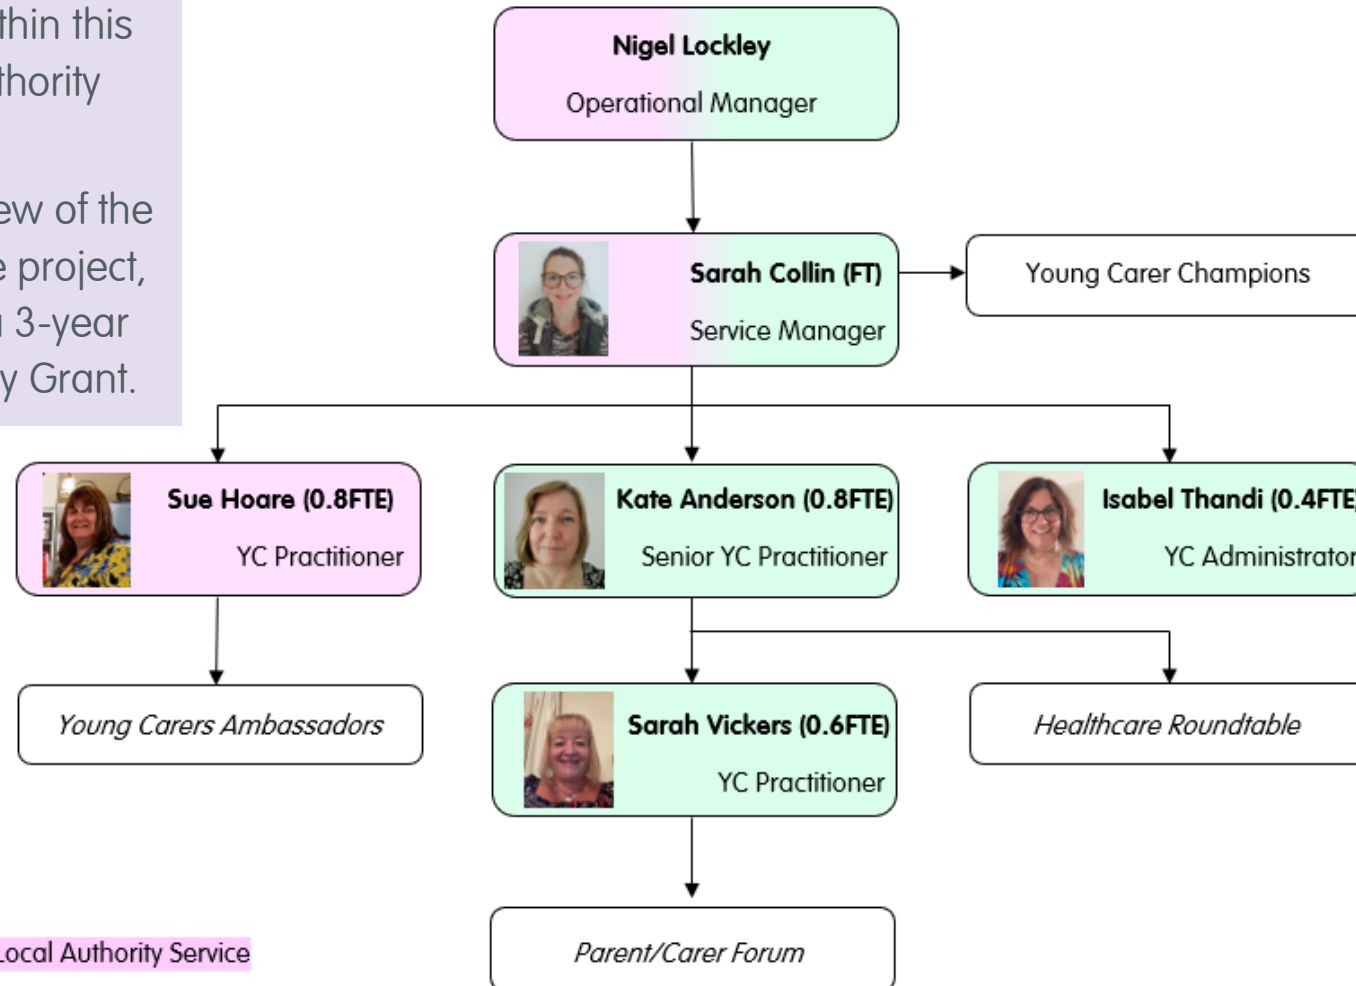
thin this thority

ew of the e project, 3-year y Grant.

Nigel Lockley
Operational Manager

Sarah Collin (FT)
Service Manager

Young Carer Champions

Sue Hoare (0.8FTE)
YC Practitioner

Kate Anderson (0.8FTE)
Senior YC Practitioner

Isabel Thandi (0.4FTE
YC Administrator

Young Carers Ambassadors

Sarah Vickers (0.6FTE)
YC Practitioner

Healthcare Roundtable

Parent/Carer Forum

Local Authority Service